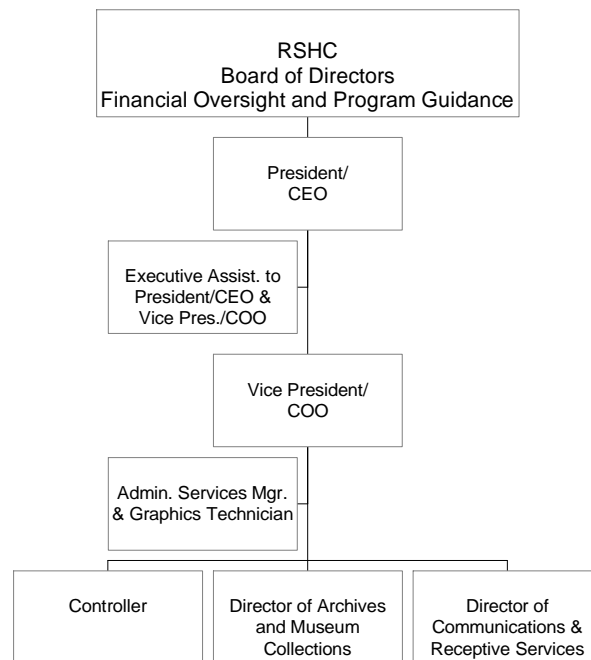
RSHC
Board of Directors
Financial Oversight and Program Guidance

President/
CEO

Executive Assist. to
President/CEO &
Vice Pres./COO

Vice President/
COO

Admin. Services Mgr.
& Graphics Technician

Controller

Director of Archives
and Museum
Collections

Director of
Communications &
Receptive Services